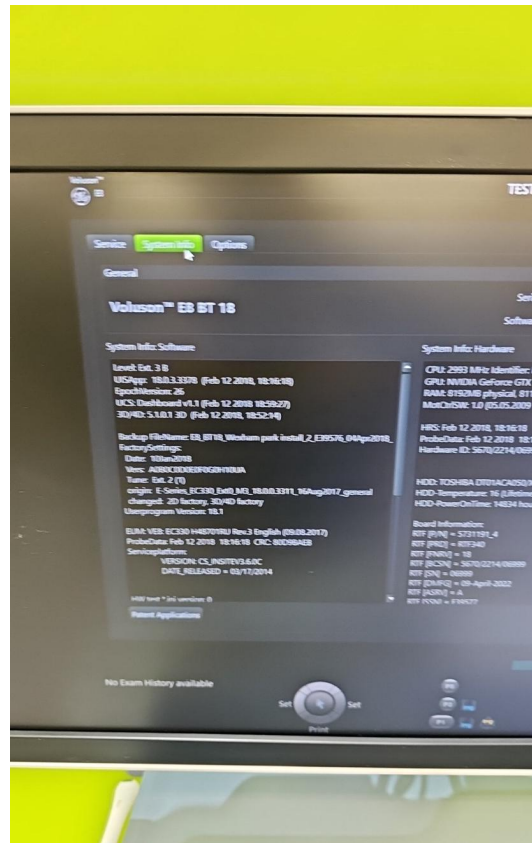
Voluson™
E8

TEST

Service System Info Options

General

Voluson™ E8 BT 18

Seri
Softwa

System Info: Software

Level: Ext. 3 B
UISApp: 18.0.3.3370 (Feb 12 2018, 18:16:18)
EpochVersion: 26
UCS: Dashboard v1.1 (Feb 12 2018, 18:59:27)
3D/4D: 5.1.0.1 3D (Feb 12 2018, 18:52:14)

Backup FileName: E8_BT18_Wexham park install_2_E39576_04Apr2018_
FactorySettings:
Date: 18feb2018
Vers: A0B8C1D0E0F0G0H10IA
Tune: Ext. 2 (1)
origin: E-Series_EC330_Ext0_MI_18.0.0.3311_16Aug2017_general
changed: 2D factory, 3D/4D factory
Userprogram Version: 18.1

EUM: VE8: EC330 H45701RU Rev.3 English (09.08.2017)
ProbeData: Feb 12 2018 18:16:18 CRC: 80D98AE8
Serviceplatform:
VERSION: CS_INSITEV3.6.0C
DATE_RELEASED = 03/17/2014

Patent Applications

System Info: Hardware

CPU: 2993 MHz Identifier:
GPU: NVIDIA GeForce GTX
RAM: 8192MB physical, 81
MotCtrlSW: 1.0 (05.05.2009

HRS: Feb 12 2018, 18:16:18
ProbeData: Feb 12 2018 18:
Hardware ID: S670/2214/06

HDD: TOSHIBA DT01ACA050
HDD-Temperature: 16 (Lifetim
HDD-PowerOnTime: 14834 hou

Board Information:
RTF [P/N] = 5731191_4
RTF [PRD] = RTF340
RTF [FNRV] = 18
RTF [BCSN] = S670/2214/06899
RTF [SN] = 06899
RTF [DMFG] = 09-April-2022
RTF [ASRV] = A
RTF [SSN] = F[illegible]

No Exam History available

Set Set
Print